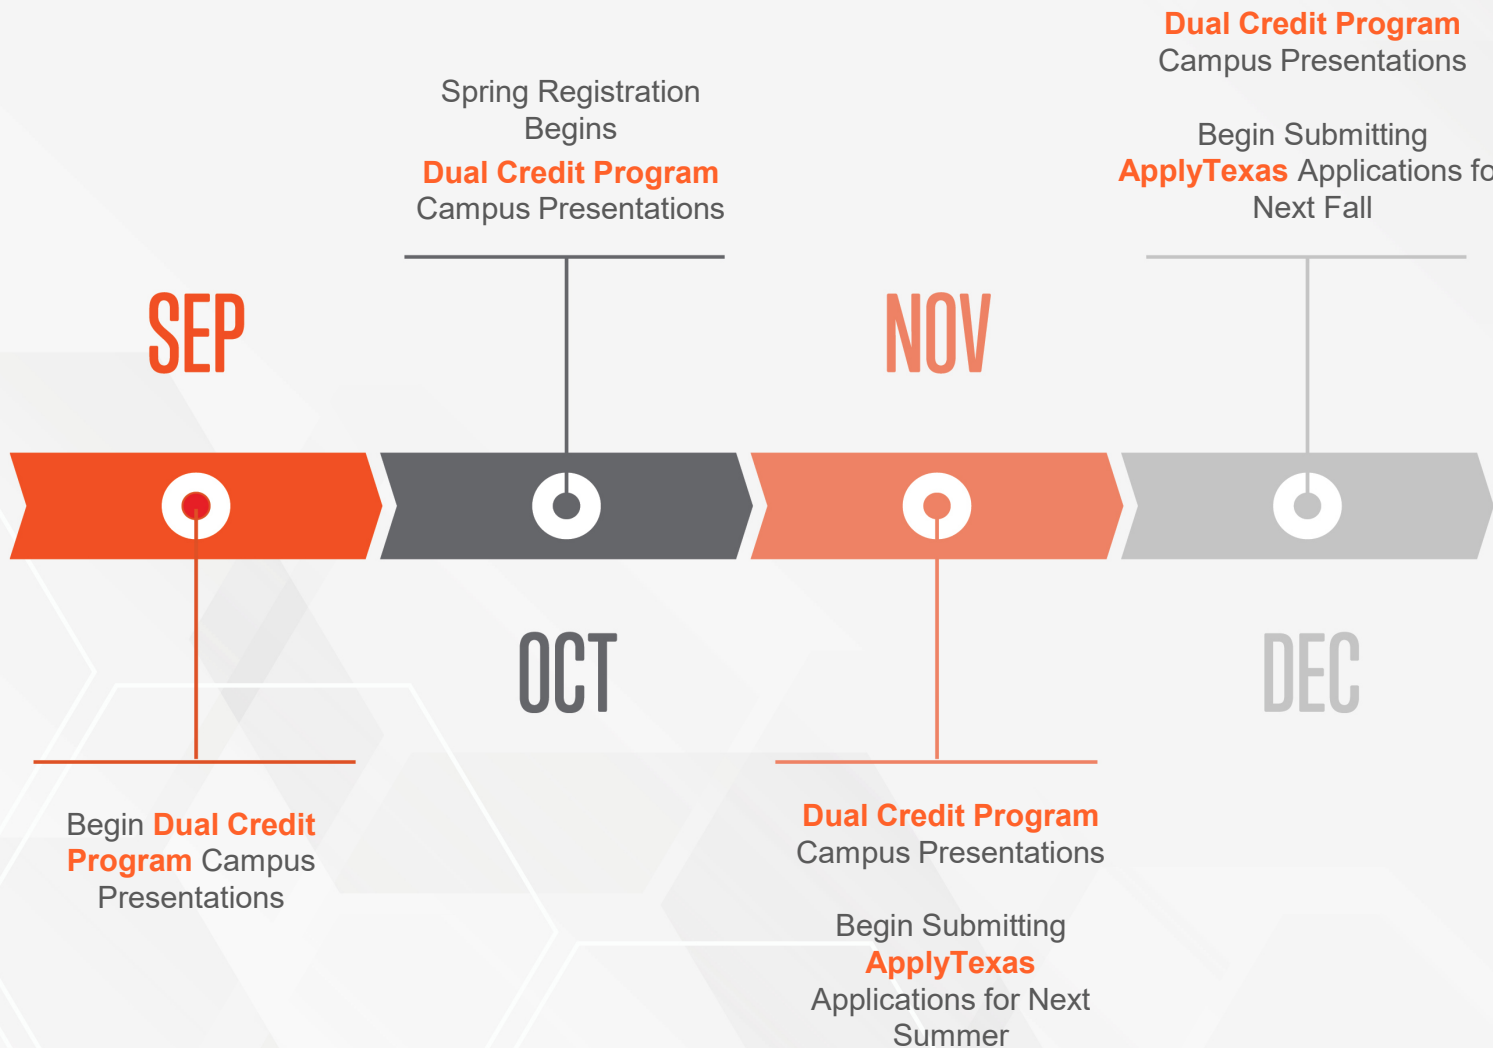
Dual Credit Program
Campus Presentations

Begin Submitting ApplyTexas Applications fo
Next Fall

Spring Registration Begins
Dual Credit Program
Campus Presentations

SEP

NOV

OCT

DEC

Begin Dual Credit Program Campus Presentations

Dual Credit Program
Campus Presentations

Begin Submitting ApplyTexas Applications for Next Summer